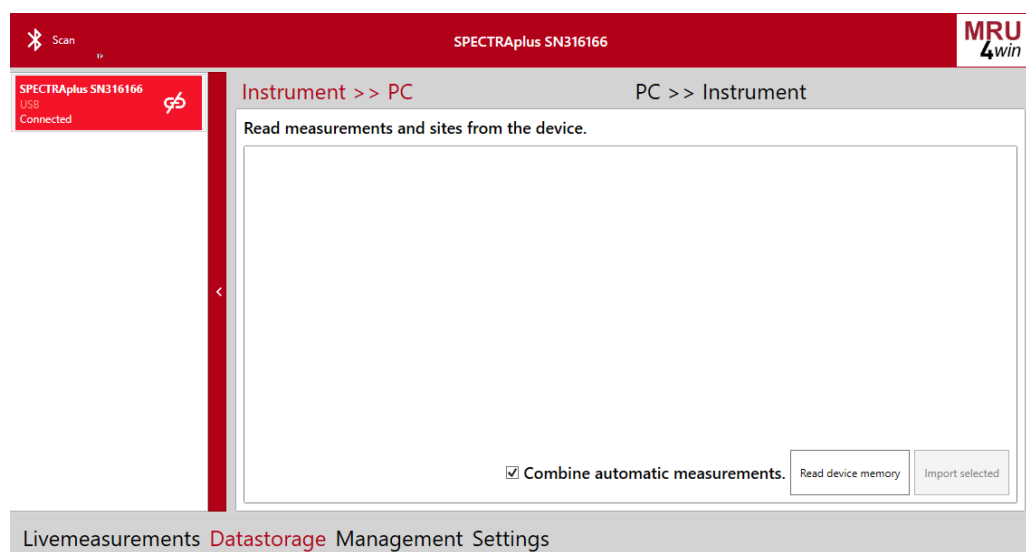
Scan

SPECTRAplus SN316166

MRU
4win

SPECTRAplus SN316166
USB
Connected

Instrument >> PC

PC >> Instrument

Read measurements and sites from the device.

☑ Combine automatic measurements.

Read device memory

Import selected

Livemeasurements Datastorage Management Settings